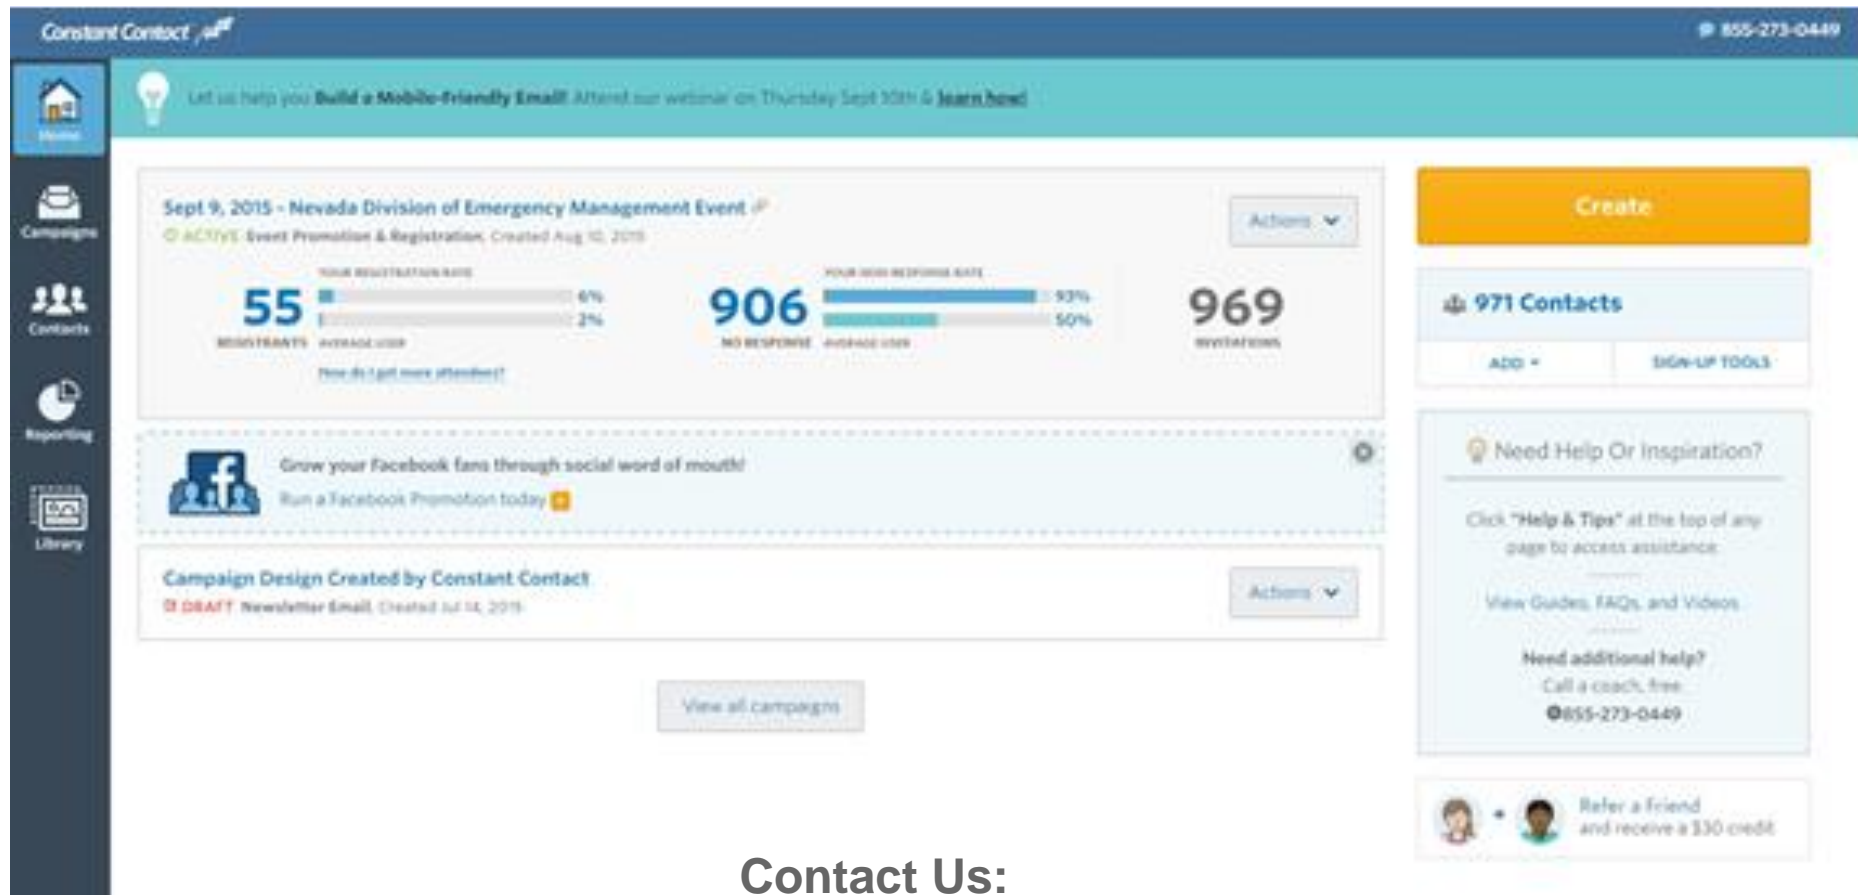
Constant Contact

855-273-0449

Home

Campaigns

Contacts

Reporting

Library

Let us help you **Build a Mobile-Friendly Email!** Attend our webinar on Thursday Sept 10th & **learn how!**

Sept 9, 2015 - Nevada Division of Emergency Management Event

ACTIVE Event Promotion & Registration, Created Aug 10, 2015

Actions

YOUR REGISTRATION RATE

55

REGISTRANTS

6%

2%

AVERAGE USER

How do I get more attendees?

YOUR NON RESPONSE RATE

906

NO RESPONSE

93%

50%

AVERAGE USER

969

INVITATIONS

Grow your Facebook fans through social word of mouth!

Run a Facebook Promotion today

Campaign Design Created by Constant Contact

DRAFT Newsletter Email, Created Jul 14, 2015

Actions

View all campaigns

Create

971 Contacts

ADD

SIGN-UP TOOLS

Need Help Or Inspiration?

Click "Help & Tips" at the top of any page to access assistance.

View Guides, FAQs, and Videos

Need additional help?

Call a coach, free.

855-273-0449

Refer a Friend and receive a $30 credit

Contact Us: